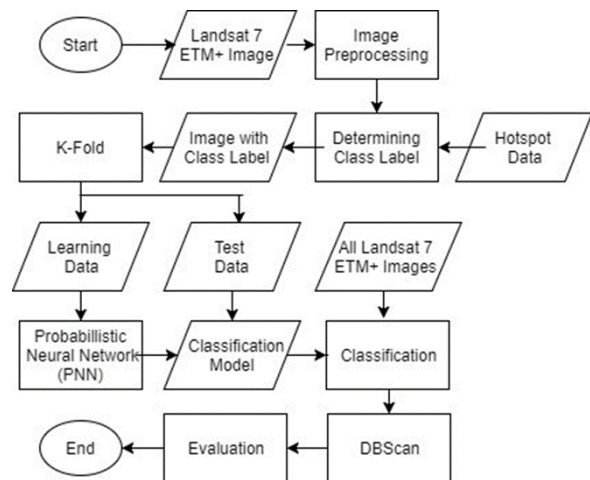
Start

Landsat 7 ETM+ Image

Image Preprocessing

K-Fold

Image with Class Label

Determining Class Label

Hotspot Data

Learning Data

Test Data

All Landsat 7 ETM+ Images

Probabillistic Neural Network (PNN)

Classification Model

Classification

End

Evaluation

DBScan